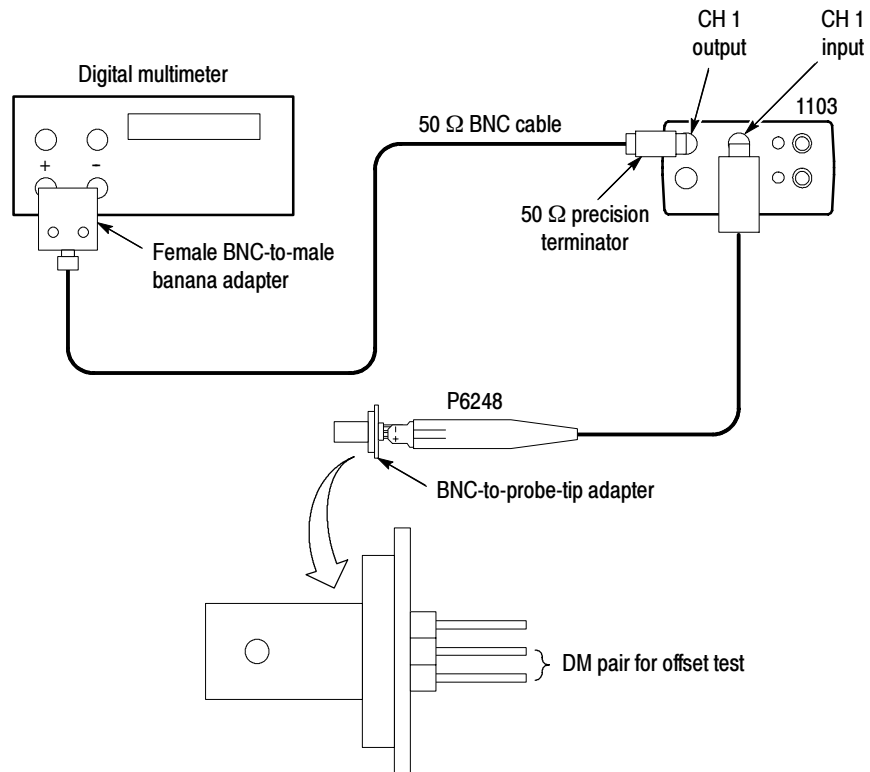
Digital multimeter

+

–

Female BNC-to-male banana adapter

50 $\Omega$ BNC cable

CH 1 output

CH 1 input

1103

50 $\Omega$ precision terminator

P6248

+

BNC-to-probe-tip adapter

DM pair for offset test